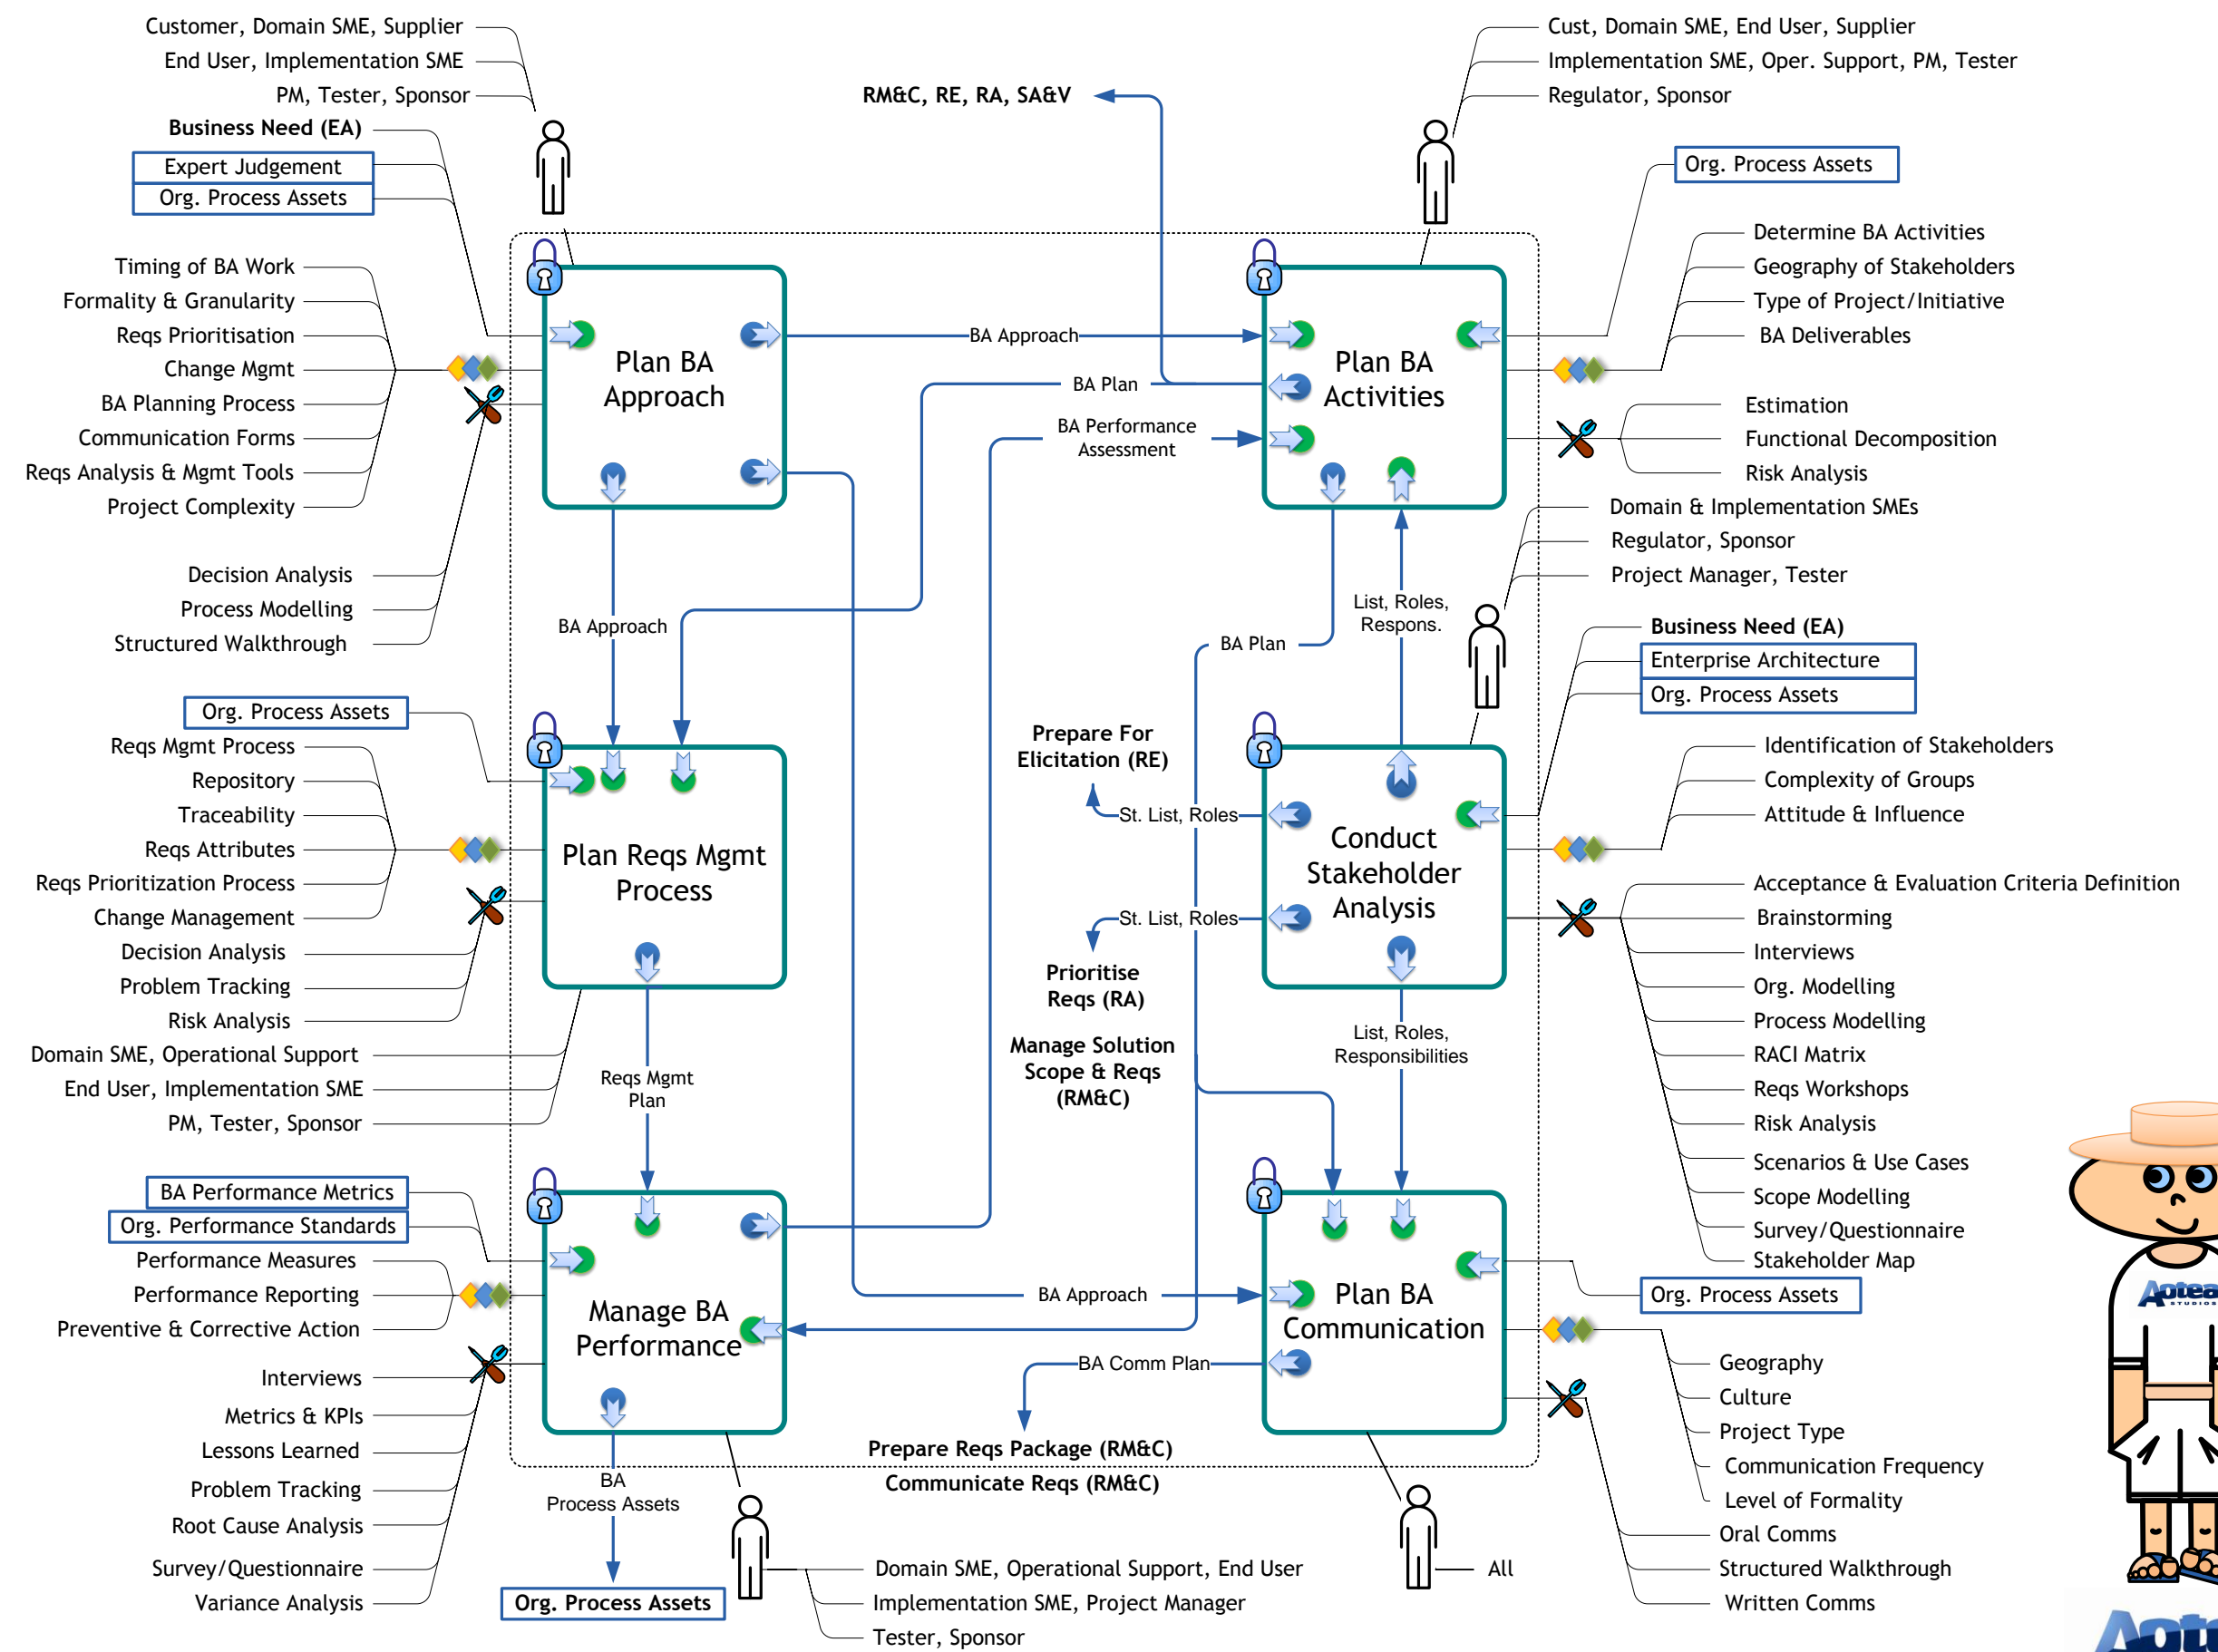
Customer, Domain SME, Supplier
End User, Implementation SME
PM, Tester, Sponsor
Business Need (EA)
Expert Judgement
Org. Process Assets
Timing of BA Work
Formality & Granularity
Reqs Prioritisation
Change Mgmt
BA Planning Process
Communication Forms
Reqs Analysis & Mgmt Tools
Project Complexity
Decision Analysis
Process Modelling
Structured Walkthrough

RM&C, RE, RA, SA&V

Cust, Domain SME, End User, Supplier
Implementation SME, Oper. Support, PM, Tester
Regulator, Sponsor
Org. Process Assets
Determine BA Activities
Geography of Stakeholders
Type of Project/Initiative
BA Deliverables
Estimation
Functional Decomposition
Risk Analysis

Plan BA Approach
BA Approach
BA Plan
BA Performance Assessment
Plan BA Activities

Domain & Implementation SMEs
Regulator, Sponsor
Project Manager, Tester
List, Roles, Respons.
BA Plan
BA Approach
Business Need (EA)
Enterprise Architecture
Org. Process Assets

Org. Process Assets
Reqs Mgmt Process
Repository
Traceability
Reqs Attributes
Reqs Prioritization Process
Change Management
Decision Analysis
Problem Tracking
Risk Analysis
Domain SME, Operational Support
End User, Implementation SME
PM, Tester, Sponsor

Plan Reqs Mgmt Process

Prepare For Elicitation (RE)
St. List, Roles
St. List, Roles
Prioritise Reqs (RA)
Manage Solution Scope & Reqs (RM&C)

Conduct Stakeholder Analysis

Identification of Stakeholders
Complexity of Groups
Attitude & Influence
Acceptance & Evaluation Criteria Definition
Brainstorming
Interviews
Org. Modelling
Process Modelling
RACI Matrix
Reqs Workshops
Risk Analysis
Scenarios & Use Cases
Scope Modelling
Survey/Questionnaire
Stakeholder Map

Reqs Mgmt Plan
List, Roles, Responsibilities

BA Performance Metrics
Org. Performance Standards
Performance Measures
Performance Reporting
Preventive & Corrective Action
Interviews
Metrics & KPIs
Lessons Learned
Problem Tracking
Root Cause Analysis
Survey/Questionnaire
Variance Analysis

Manage BA Performance
BA Approach
Plan BA Communication
BA Comm Plan
Org. Process Assets
Geography
Culture
Project Type
Communication Frequency
Level of Formality
Oral Comms
Structured Walkthrough
Written Comms

Prepare Reqs Package (RM&C)
Communicate Reqs (RM&C)
BA Process Assets
Org. Process Assets
Domain SME, Operational Support, End User
Implementation SME, Project Manager
Tester, Sponsor
All
Aptea